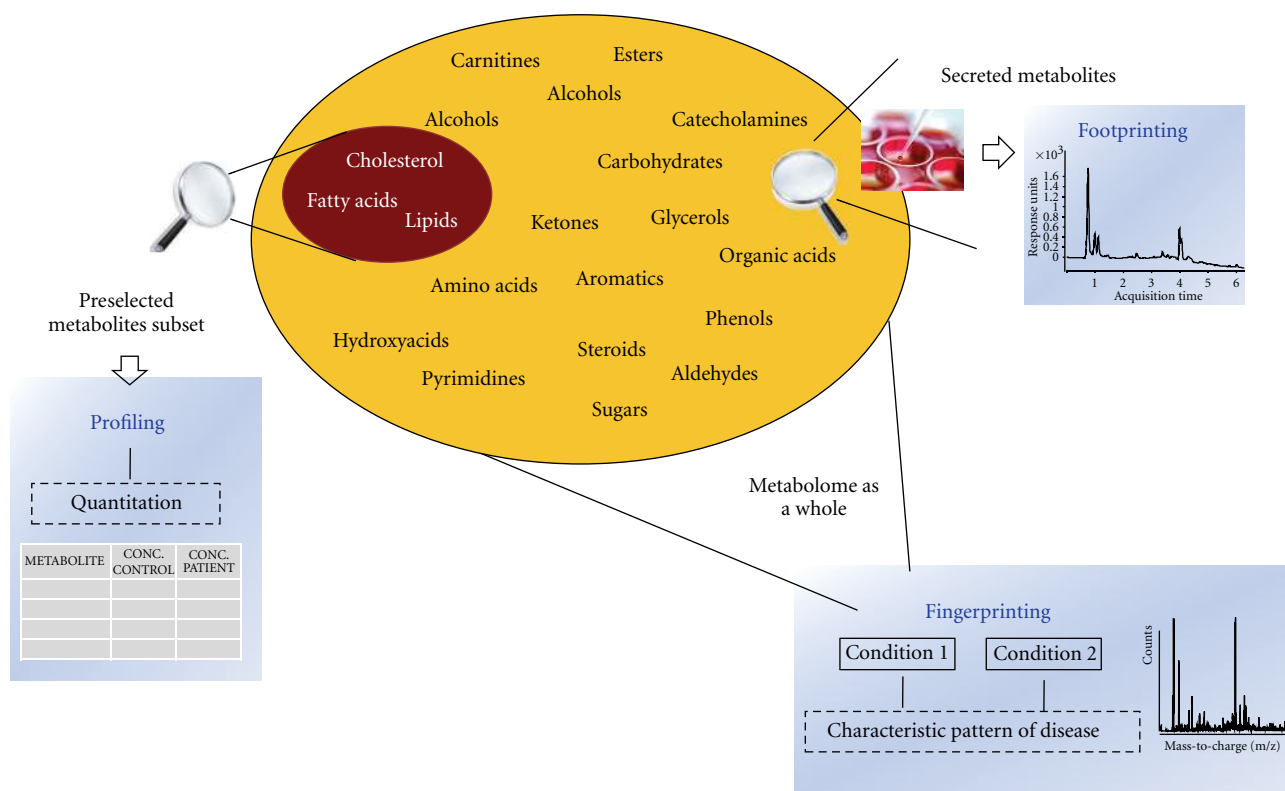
Carnitines
Esters
Alcohols
Alcohols
Catecholamines
Cholesterol
Carbohydrates
Fatty acids
Lipids
Ketones
Glycerols
Organic acids
Amino acids
Aromatics
Phenols
Hydroxyacids
Steroids
Pyrimidines
Aldehydes
Sugars

Secreted metabolites

Footprinting
$\times 10^3$
Response units
1.6
1.4
1.2
1
0.8
0.6
0.4
0.2
0
1 2 3 4 5 6
Acquisition time

Preselected metabolites subset

Profiling
Quantitation

| METABOLITE | CONC. CONTROL | CONC. PATIENT |
|---|---|---|
| | | |
| | | |
| | | |
| | | |
| | | |

Metabolome as a whole

Fingerprinting
Condition 1
Condition 2
Characteristic pattern of disease
Counts
Mass-to-charge (m/z)